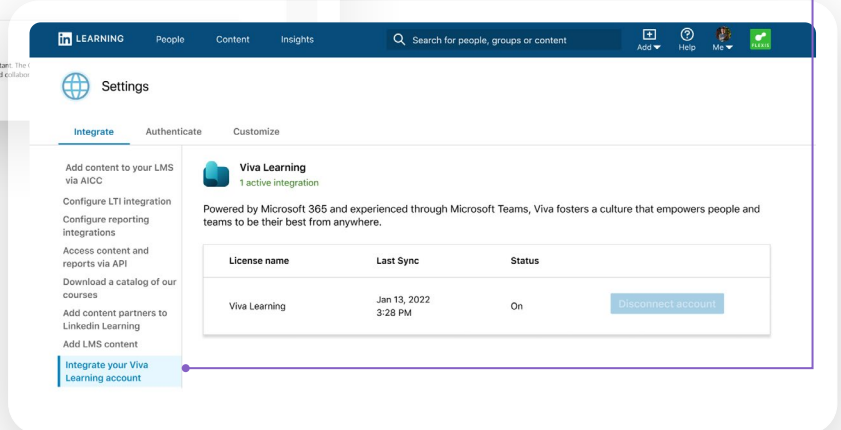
tant. The
d collabor

in LEARNING People Content Insights

Search for people, groups or content

Add Help Me FLEXIS

Settings

Integrate Authenticate Customize

Add content to your LMS via AICC

Configure LTI integration

Configure reporting integrations

Access content and reports via API

Download a catalog of our courses

Add content partners to Linkedin Learning

Add LMS content

Integrate your Viva Learning account

Viva Learning
1 active integration

Powered by Microsoft 365 and experienced through Microsoft Teams, Viva fosters a culture that empowers people and teams to be their best from anywhere.

| License name | Last Sync | Status | |
|---|---|---|---|
| Viva Learning | Jan 13, 2022 3:28 PM | On | Disconnect account |